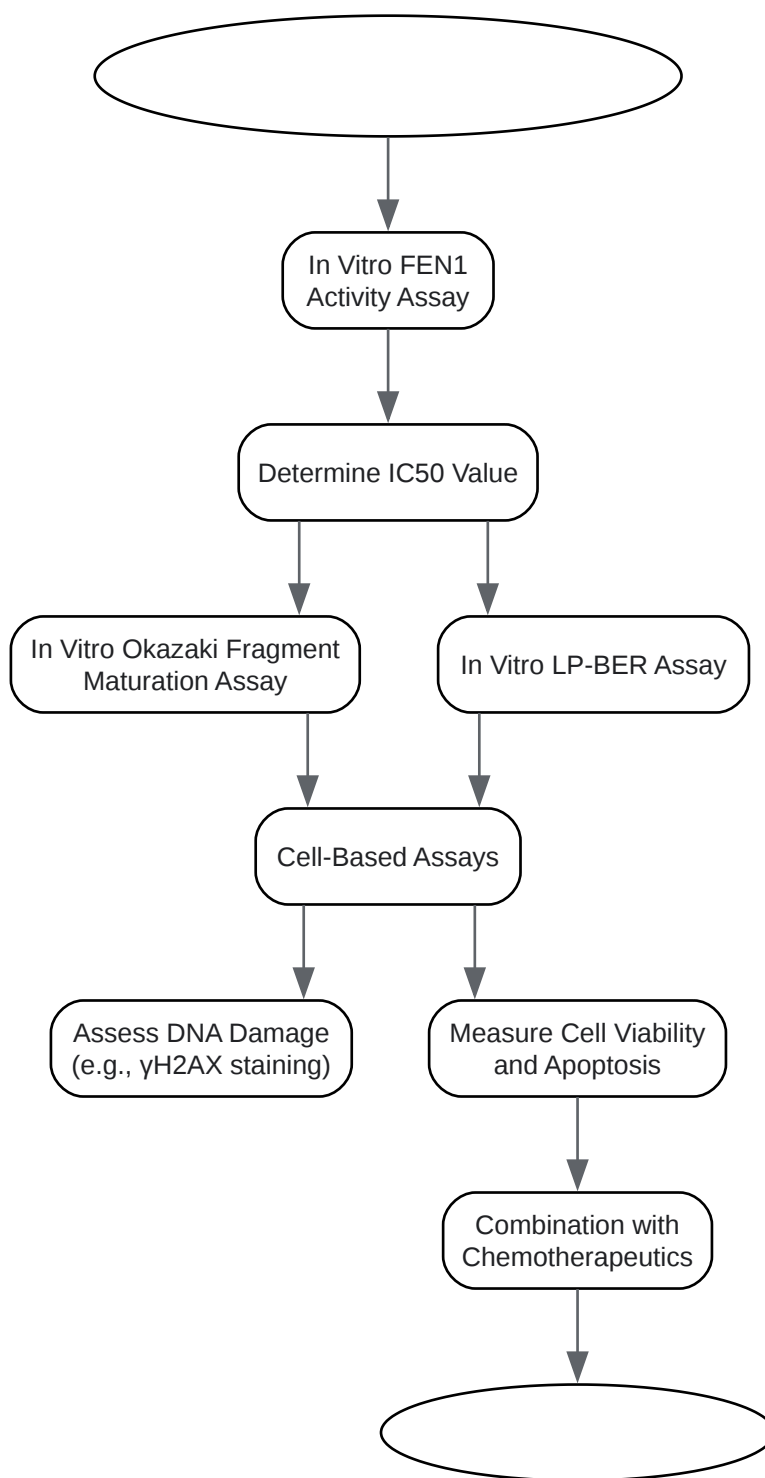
In Vitro FEN1 Activity Assay

Determine IC50 Value

In Vitro Okazaki Fragment Maturation Assay

In Vitro LP-BER Assay

Cell-Based Assays

Assess DNA Damage (e.g., γH2AX staining)

Measure Cell Viability and Apoptosis

Combination with Chemotherapeutics